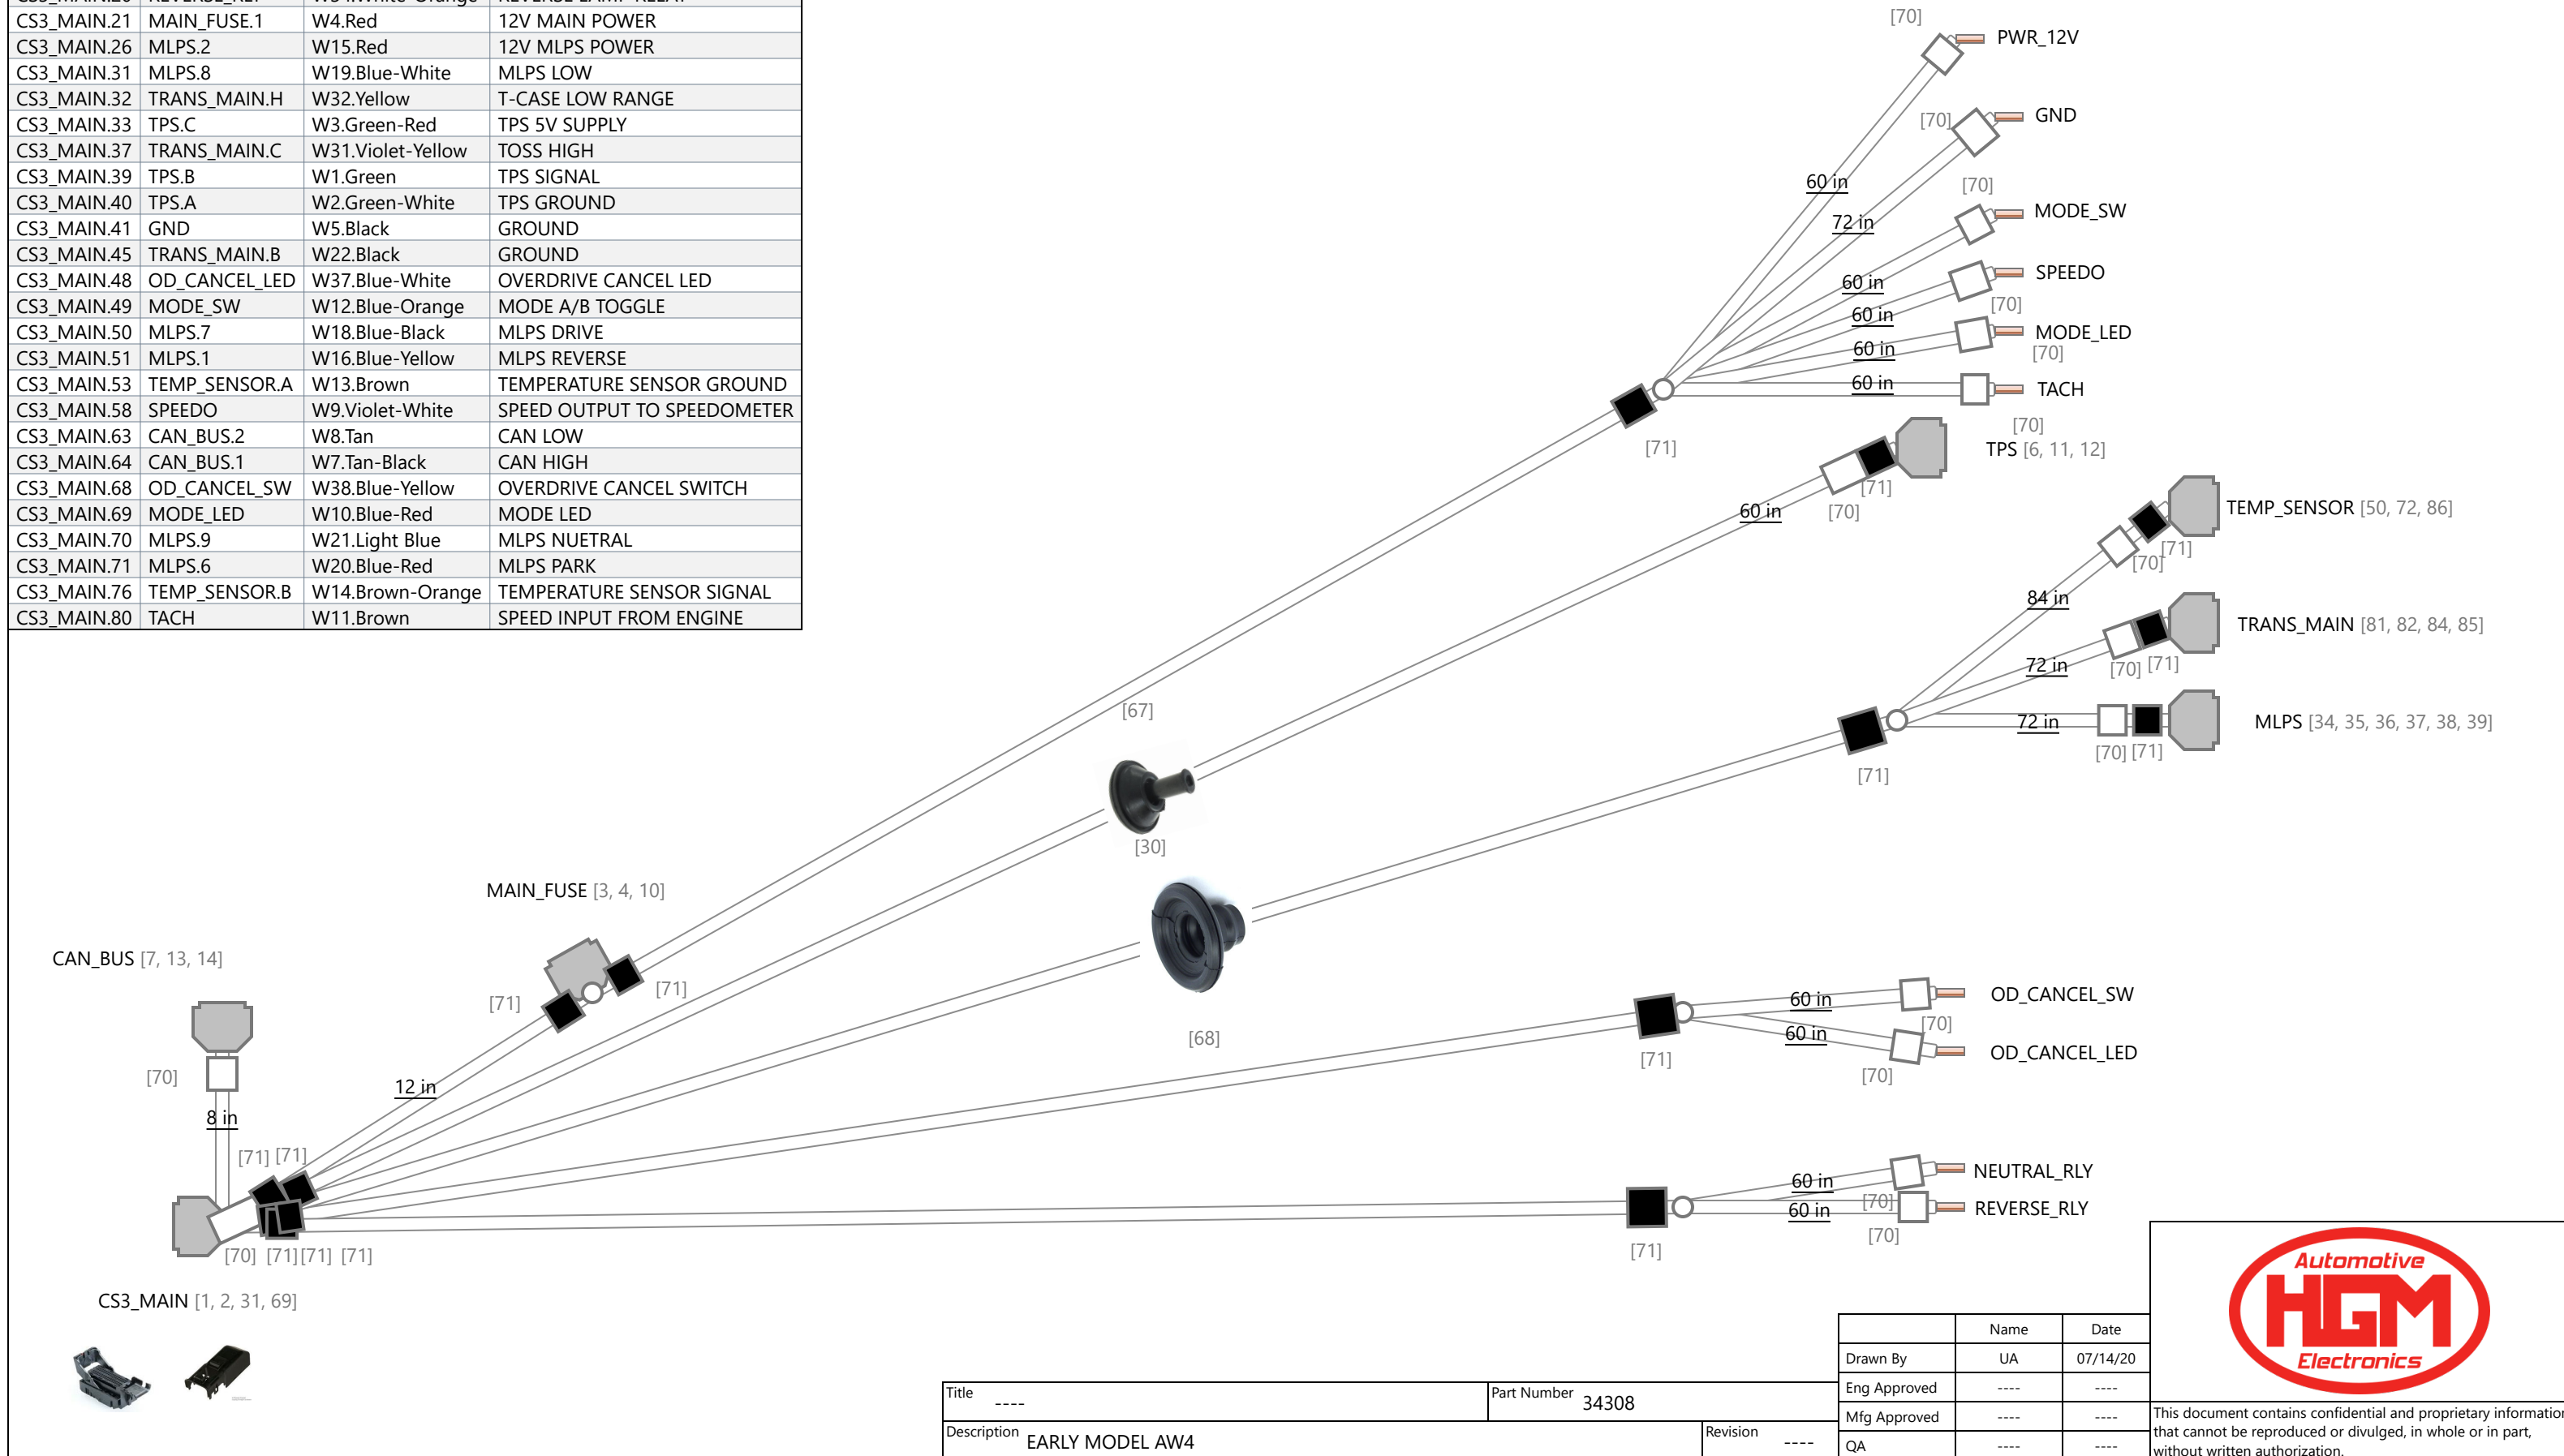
| | | | |
|---|---|---|---|
| CS3_MAIN.21 | MAIN_FUSE.1 | W4.Red | 12V MAIN POWER |
| CS3_MAIN.26 | MLPS.2 | W15.Red | 12V MLPS POWER |
| CS3_MAIN.31 | MLPS.8 | W19.Blue-White | MLPS LOW |
| CS3_MAIN.32 | TRANS_MAIN.H | W32.Yellow | T-CASE LOW RANGE |
| CS3_MAIN.33 | TPS.C | W3.Green-Red | TPS 5V SUPPLY |
| CS3_MAIN.37 | TRANS_MAIN.C | W31.Violet-Yellow | TOSS HIGH |
| CS3_MAIN.39 | TPS.B | W1.Green | TPS SIGNAL |
| CS3_MAIN.40 | TPS.A | W2.Green-White | TPS GROUND |
| CS3_MAIN.41 | GND | W5.Black | GROUND |
| CS3_MAIN.45 | TRANS_MAIN.B | W22.Black | GROUND |
| CS3_MAIN.48 | OD_CANCEL_LED | W37.Blue-White | OVERDRIVE CANCEL LED |
| CS3_MAIN.49 | MODE_SW | W12.Blue-Orange | MODE A/B TOGGLE |
| CS3_MAIN.50 | MLPS.7 | W18.Blue-Black | MLPS DRIVE |
| CS3_MAIN.51 | MLPS.1 | W16.Blue-Yellow | MLPS REVERSE |
| CS3_MAIN.53 | TEMP_SENSOR.A | W13.Brown | TEMPERATURE SENSOR GROUND |
| CS3_MAIN.58 | SPEEDO | W9.Violet-White | SPEED OUTPUT TO SPEEDOMETER |
| CS3_MAIN.63 | CAN_BUS.2 | W8.Tan | CAN LOW |
| CS3_MAIN.64 | CAN_BUS.1 | W7.Tan-Black | CAN HIGH |
| CS3_MAIN.68 | OD_CANCEL_SW | W38.Blue-Yellow | OVERDRIVE CANCEL SWITCH |
| CS3_MAIN.69 | MODE_LED | W10.Blue-Red | MODE LED |
| CS3_MAIN.70 | MLPS.9 | W21.Light Blue | MLPS NUETRAL |
| CS3_MAIN.71 | MLPS.6 | W20.Blue-Red | MLPS PARK |
| CS3_MAIN.76 | TEMP_SENSOR.B | W14.Brown-Orange | TEMPERATURE SENSOR SIGNAL |
| CS3_MAIN.80 | TACH | W11.Brown | SPEED INPUT FROM ENGINE |

[70] PWR_12V
[70] GND
60 in
72 in
[70] MODE_SW
60 in
SPEEDO
[70]
60 in
MODE_LED
60 in
[70]
60 in
TACH
[71]
[70]
TPS [6, 11, 12]
[71]
60 in
[70]
TEMP_SENSOR [50, 72, 86]
[71]
[70]
84 in
TRANS_MAIN [81, 82, 84, 85]
72 in
[70] [71]
72 in
MLPS [34, 35, 36, 37, 38, 39]
[70] [71]
[71]
[67]
[30]
MAIN_FUSE [3, 4, 10]
CAN_BUS [7, 13, 14]
[71]
[71]
[68]
OD_CANCEL_SW
60 in
[70]
60 in
OD_CANCEL_LED
[71]
[70]
[70]
12 in
8 in
[71] [71]
NEUTRAL_RLY
60 in
[70]
60 in
REVERSE_RLY
[70]
[70] [71] [71] [71]
[71]
CS3_MAIN [1, 2, 31, 69]

| | Name | Date |
|---|---|---|
| Drawn By | UA | 07/14/20 |
| Eng Approved | ---- | ---- |
| Mfg Approved | ---- | ---- |
| QA | ---- | ---- |

Title ----
Part Number 34308
Description EARLY MODEL AW4
Revision ----

Automotive HGM Electronics
This document contains confidential and proprietary information that cannot be reproduced or divulged, in whole or in part, without written authorization.